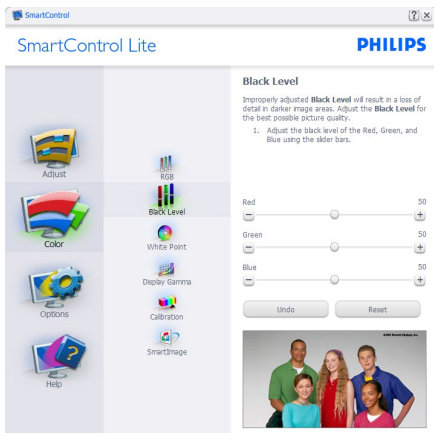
SmartControl

?  ×

SmartControl Lite

PHILIPS

Adjust

Color

Options

Help

RGB

Black Level

White Point

Display Gamma

Calibration

SmartImage

Black Level

Improperly adjusted **Black Level** will result in a loss of detail in darker image areas. Adjust the **Black Level** for the best possible picture quality.

1. Adjust the black level of the Red, Green, and Blue using the slider bars.

Red 50

Green 50

Blue 50

Undo

Reset

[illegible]